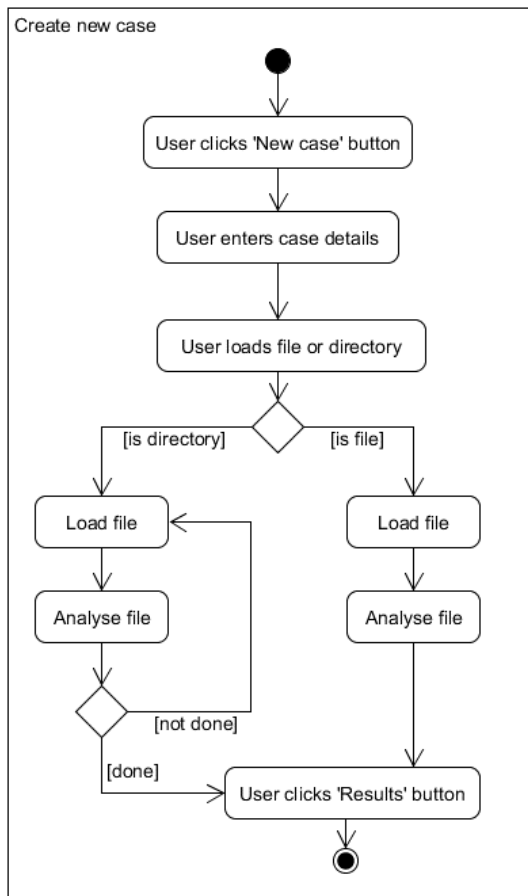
Create new case

User clicks 'New case' button

User enters case details

User loads file or directory

[is directory]

[is file]

Load file

Analyse file

[not done]

[done]

Load file

Analyse file

User clicks 'Results' button